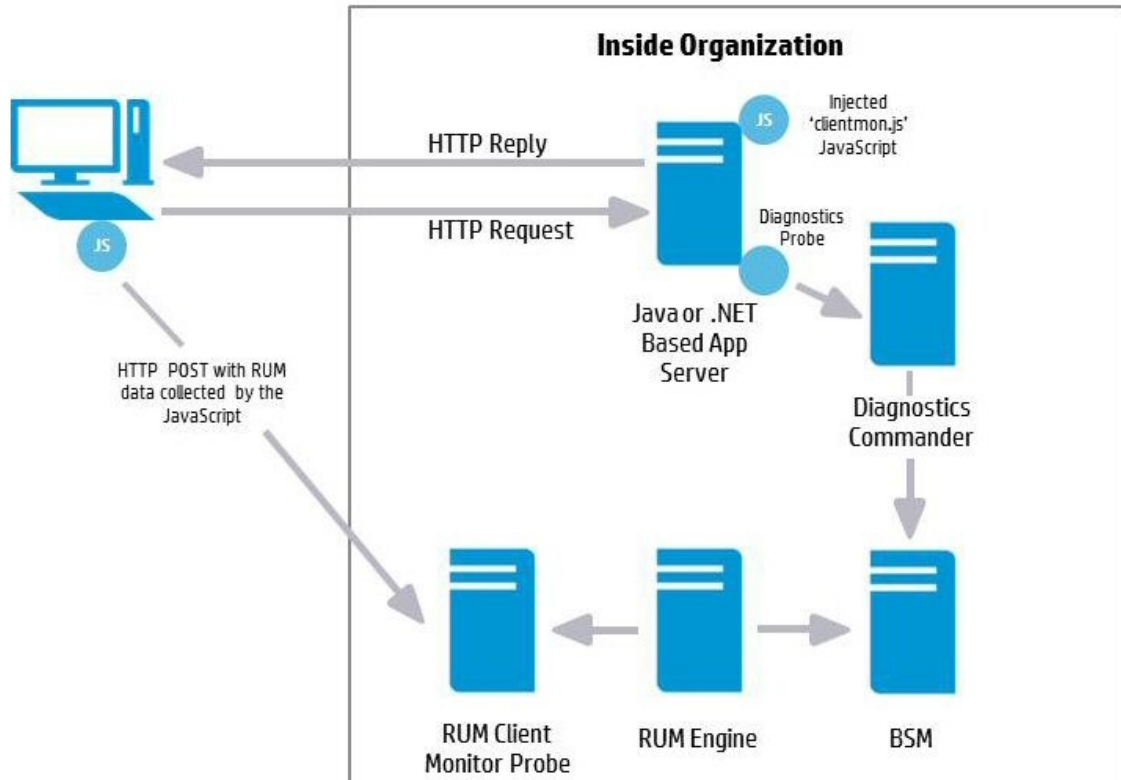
Inside Organization

JS

Injected 'clientmon.js' JavaScript

HTTP Reply

HTTP Request

JS

Diagnostics Probe

Java or .NET Based App Server

HTTP POST with RUM data collected by the JavaScript

Diagnostics Commander

RUM Client Monitor Probe

RUM Engine

BSM